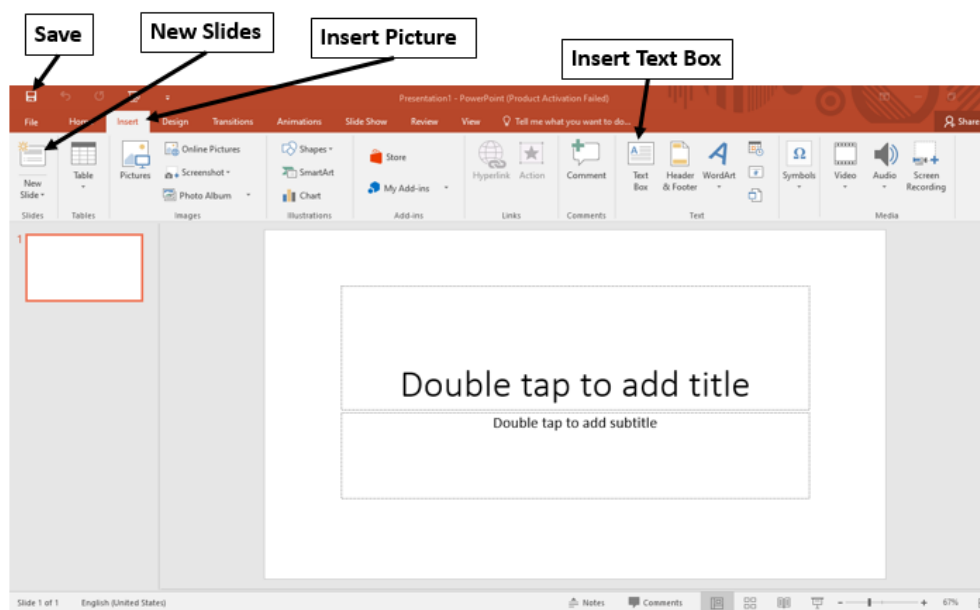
Save

New Slides

Insert Picture

Insert Text Box

Presentation1 - PowerPoint (Product Activation Failed)

File Home Insert Design Transitions Animations Slide Show Review View Tell me what you want to do...

Share

New Slide

Slides

Table

Tables

Pictures

Online Pictures

Screenshot

Photo Album

Images

Shapes

SmartArt

Chart

Illustrations

Store

My Add-ins

Add-ins

Hyperlink

Action

Links

Comment

Comments

Text Box

Header & Footer

WordArt

Text

Symbols

Video

Audio

Screen Recording

Media

1

Double tap to add title

Double tap to add subtitle

Slide 1 of 1 English (United States)

Notes Comments

67%